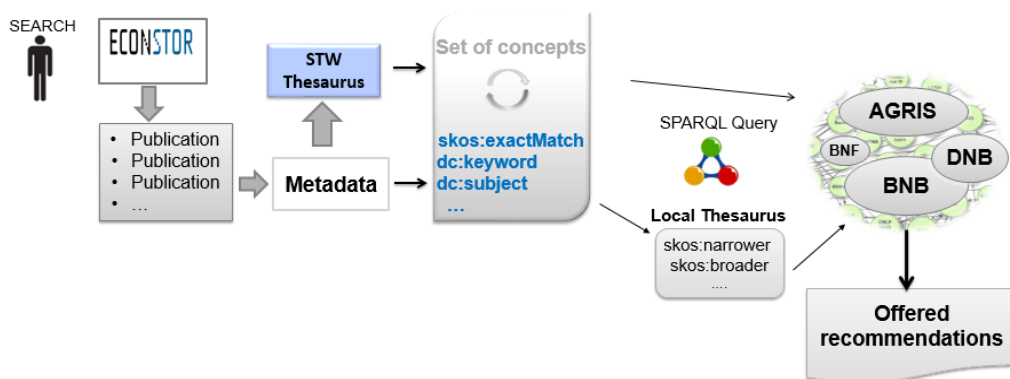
SEARCH

ECONSTOR

- Publication
- Publication
- Publication
- …

STW Thesaurus

Metadata

Set of concepts

skos:exactMatch
dc:keyword
dc:subject
…

SPARQL Query

Local Thesaurus

skos:narrower
skos:broader
....

AGRIS
BNF
DNB
BNB

Offered recommendations